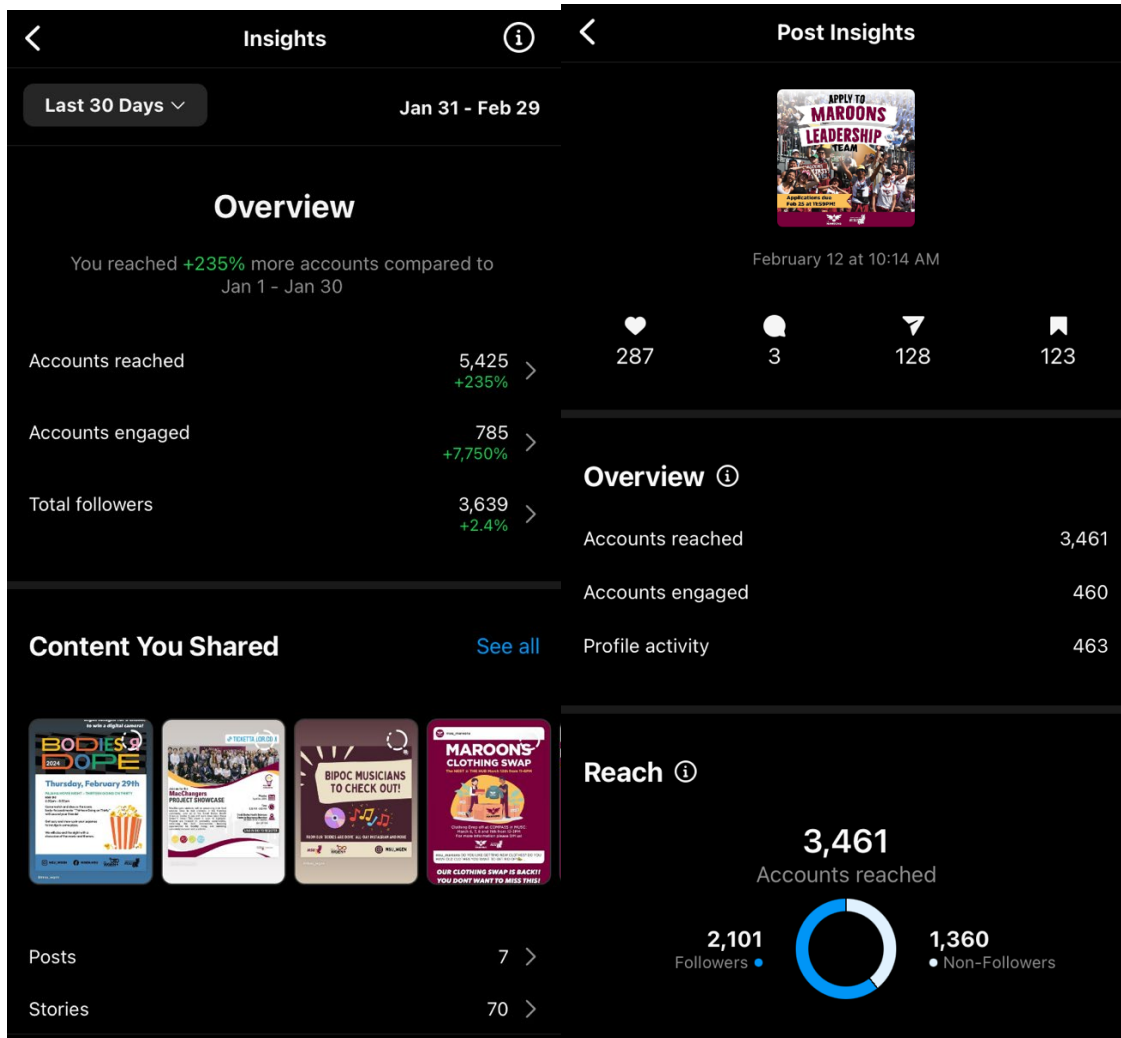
Insights

Last 30 Days

Jan 31 - Feb 29

Overview

You reached +235% more accounts compared to Jan 1 - Jan 30

Accounts reached 5,425 +235%

Accounts engaged 785 +7,750%

Total followers 3,639 +2.4%

Content You Shared

See all

BODIES R DOPE 2024 Thursday, February 29th

MacChangers PROJECT SHOWCASE

BIPOC MUSICIANS TO CHECK OUT!

MAROONS CLOTHING SWAP

OUR CLOTHING SWAP IS BACK!! YOU DONT WANT TO MISS THIS!

Posts 7

Stories 70

Post Insights

APPLY TO MAROONS LEADERSHIP TEAM

Applications due Feb 25 at 11:59PM

February 12 at 10:14 AM

287

3

128

123

Overview

Accounts reached 3,461

Accounts engaged 460

Profile activity 463

Reach

3,461

Accounts reached

2,101 Followers

1,360 Non-Followers